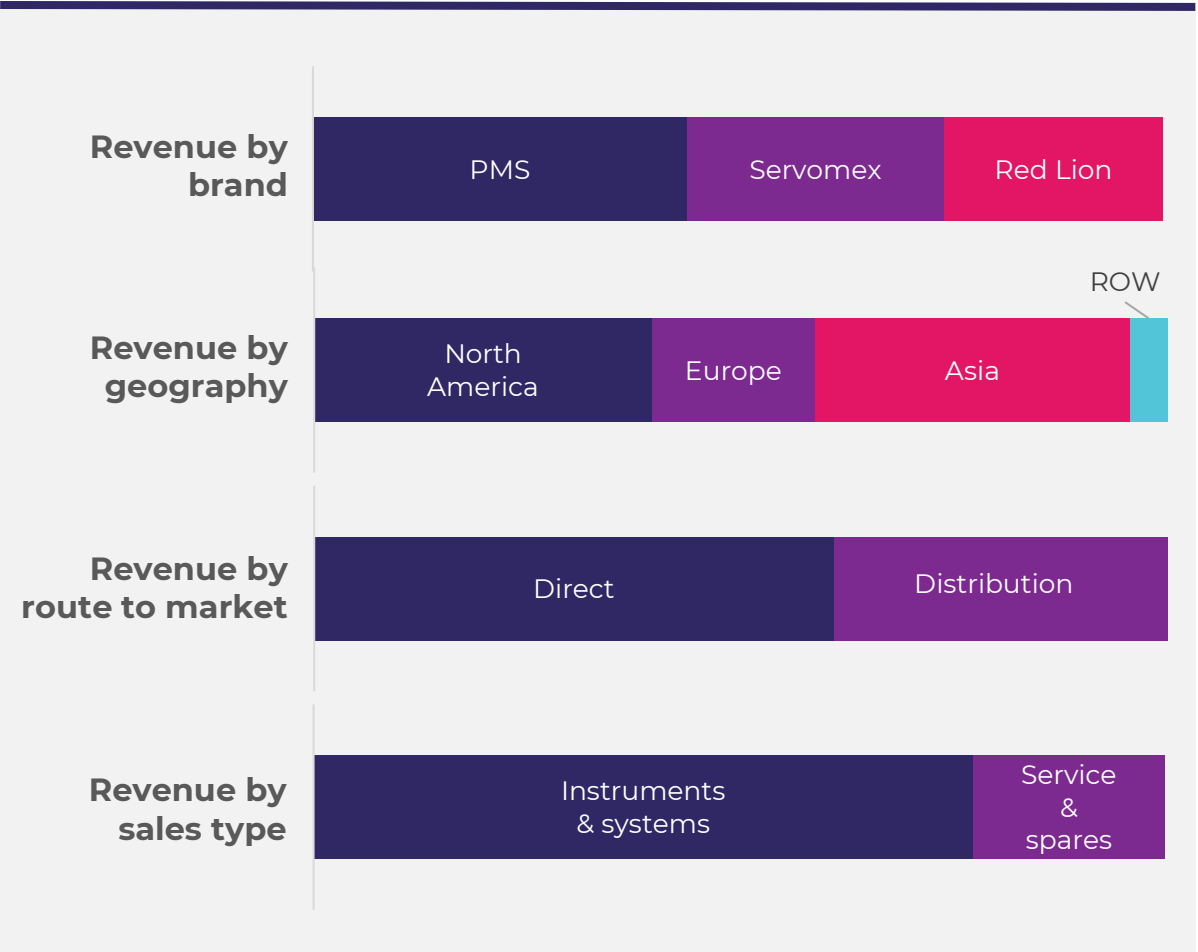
Revenue by brand

PMS

Servomex

Red Lion

Revenue by geography

ROW

North America

Europe

Asia

Revenue by route to market

Direct

Distribution

Revenue by sales type

Instruments & systems

Service & spares